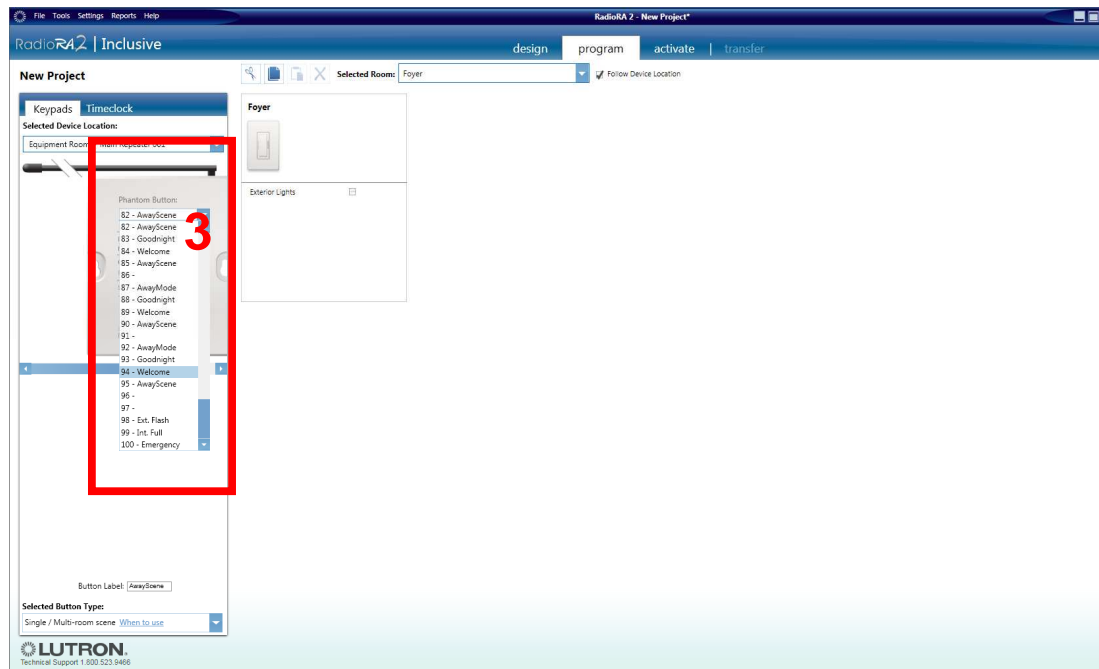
File Tools Settings Reports Help

RadioRA 2 - New Project*

RadioRA2 | Inclusive

design program activate | transfer

New Project

Selected Room: Foyer

Follow Device Location

Keypads Timeclock

Selected Device Location:

Equipment Room Main Repeater 001

Phantom Button:

82 - AwayScene
82 - AwayScene
83 - Goodnight
84 - Welcome
85 - AwayScene
86 -
87 - AwayMode
88 - Goodnight
89 - Welcome
90 - AwayScene
91 -
92 - AwayMode
93 - Goodnight
94 - Welcome
95 - AwayScene
96 -
97 -
98 - Ext. Flash
99 - Int. Full
100 - Emergency

3

Foyer

Exterior Lights

Button Label: AwayScene

Selected Button Type:

Single / Multi-room scene When to use

LUTRON.
Technical Support 1.800.523.9466